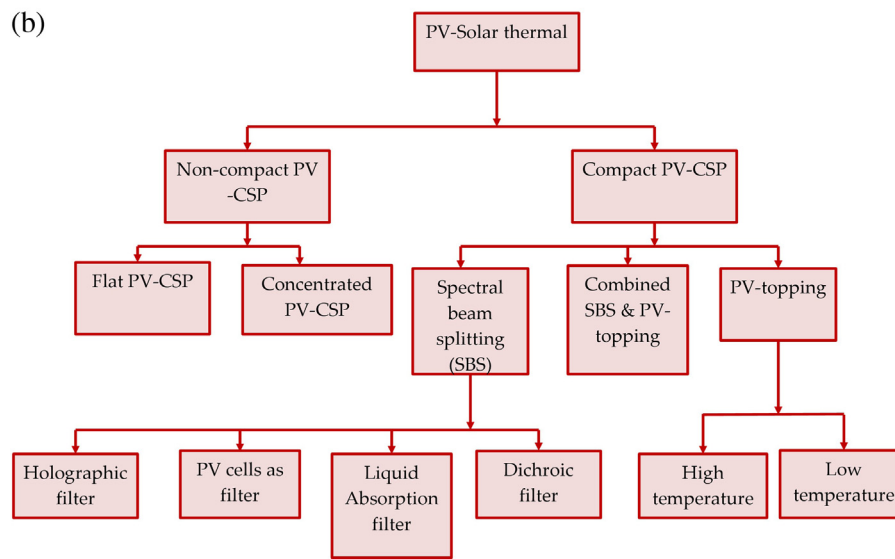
(b)

PV-Solar thermal

Non-compact PV -CSP

Compact PV-CSP

Flat PV-CSP

Concentrated PV-CSP

Spectral beam splitting (SBS)

Combined SBS & PV-topping

PV-topping

Holographic filter

PV cells as filter

Liquid Absorption filter

Dichroic filter

High temperature

Low temperature